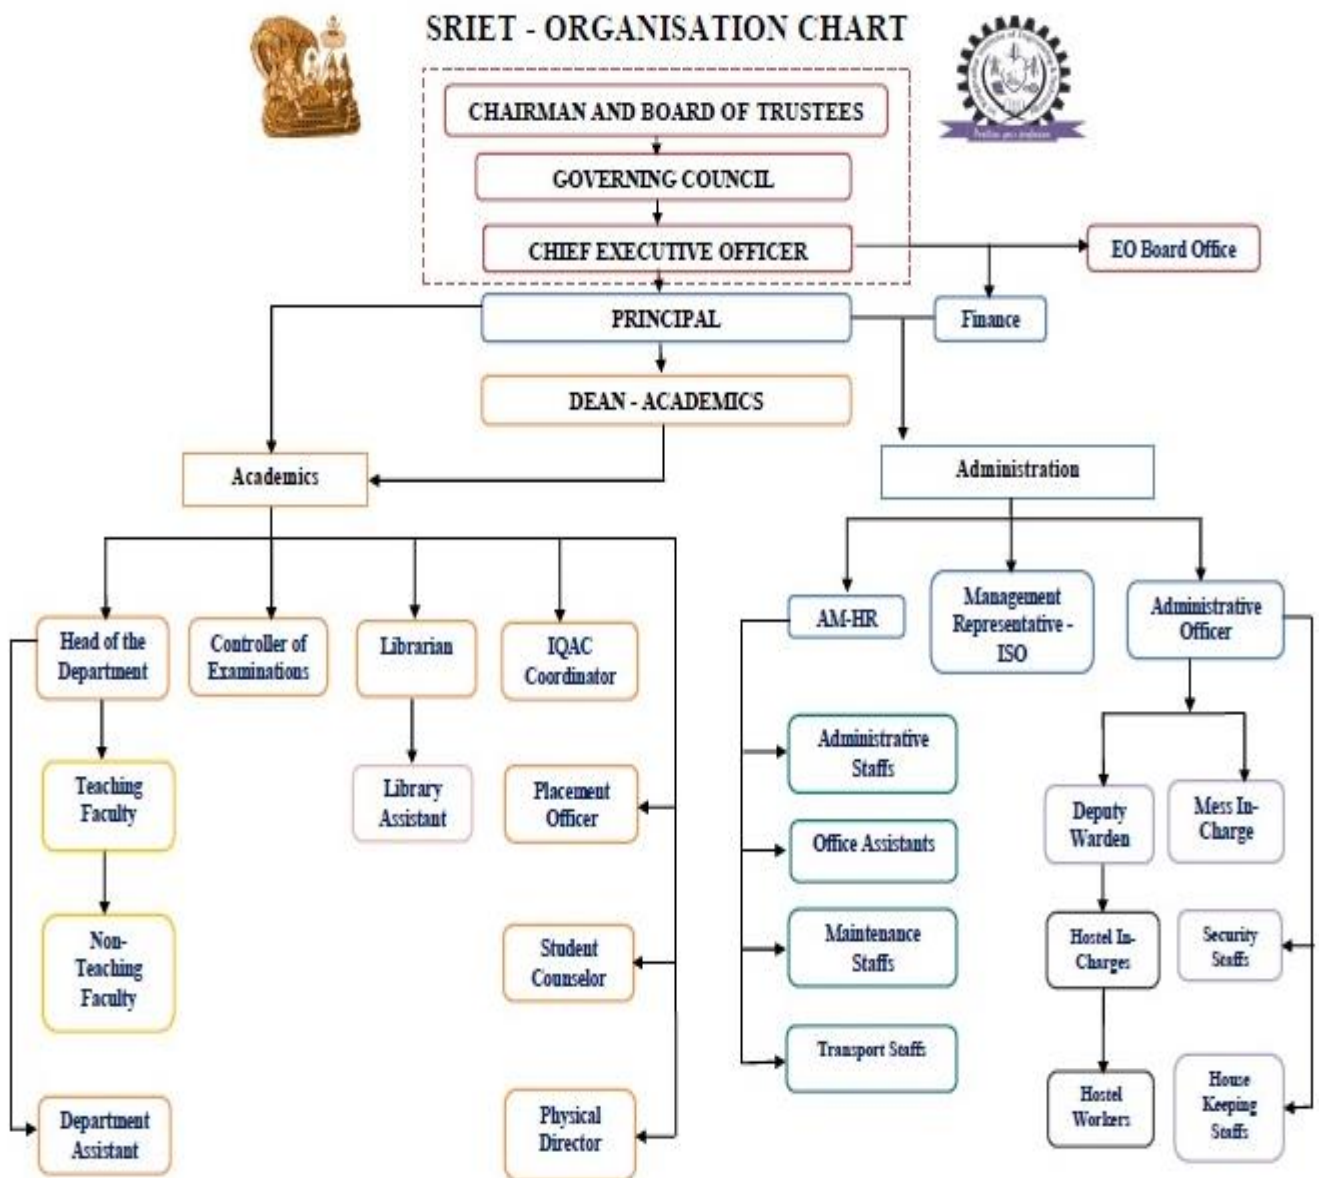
SRIET - ORGANISATION CHART

CHAIRMAN AND BOARD OF TRUSTEES

GOVERNING COUNCIL

CHIEF EXECUTIVE OFFICER

EO Board Office

PRINCIPAL

Finance

DEAN - ACADEMICS

Academics

Administration

Head of the Department

Controller of Examinations

Librarian

IQAC Coordinator

AM-HR

Management Representative - ISO

Administrative Officer

Teaching Faculty

Library Assistant

Placement Officer

Administrative Staffs

Office Assistants

Maintenance Staffs

Transport Staffs

Deputy Warden

Mess In-Charge

Non-Teaching Faculty

Student Counselor

Hostel In-Charges

Security Staffs

Department Assistant

Physical Director

Hostel Workers

House Keeping Staffs